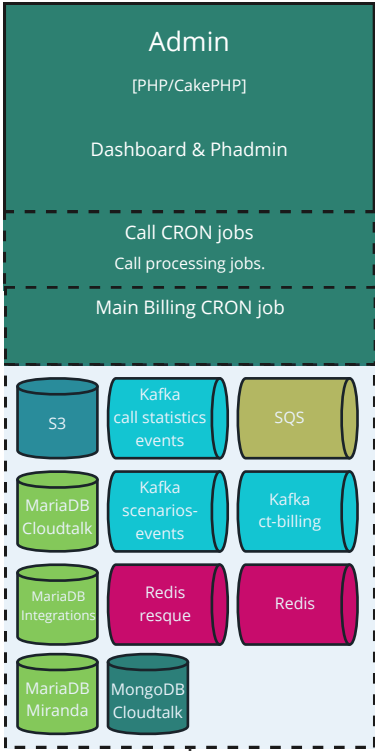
Admin

[PHP/CakePHP]

Dashboard & Phadmin

Call CRON jobs

Call processing jobs.

Main Billing CRON job

S3

Kafka call statistics events

SQS

MariaDB Cloudtalk

Kafka scenarios-events

Kafka ct-billing

MariaDB Integrations

Redis resque

Redis

MariaDB Miranda

MongoDB Cloudtalk